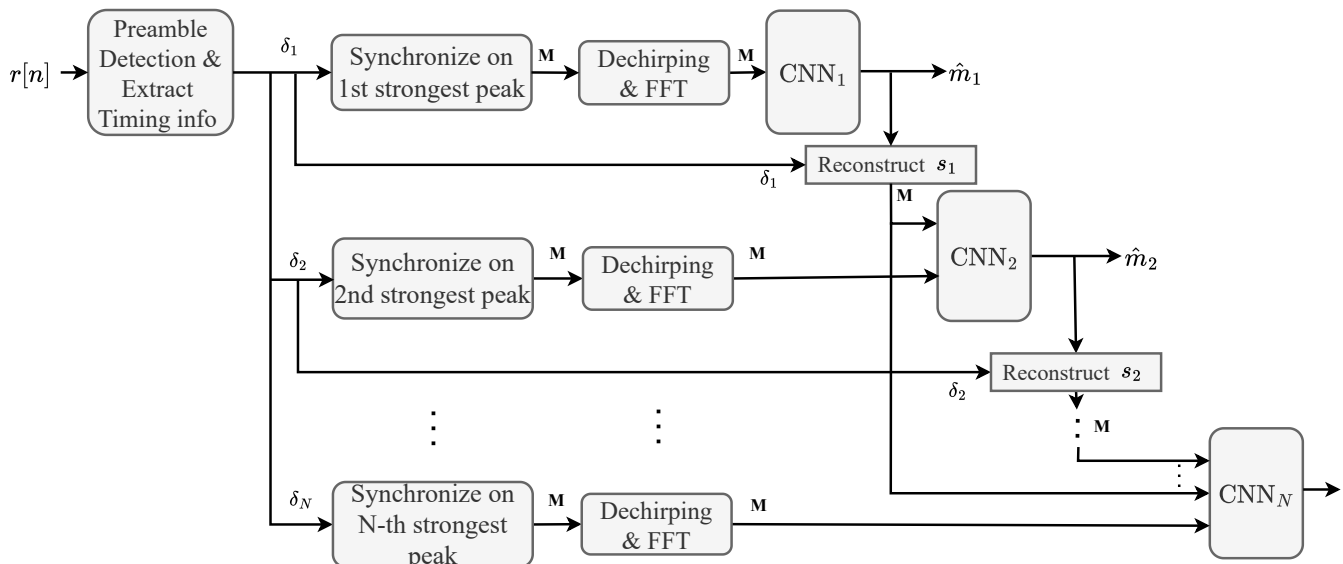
$r[n]$

Preamble Detection & Extract Timing info

$\delta_1$

Synchronize on 1st strongest peak

M

Dechirping & FFT

M

$\text{CNN}_1$

$\hat{m}_1$

$\delta_1$

Reconstruct $s_1$

M

$\text{CNN}_2$

$\hat{m}_2$

$\delta_2$

Synchronize on 2nd strongest peak

M

Dechirping & FFT

M

$\delta_2$

Reconstruct $s_2$

M

$\delta_N$

Synchronize on N-th strongest peak

M

Dechirping & FFT

M

$\text{CNN}_N$